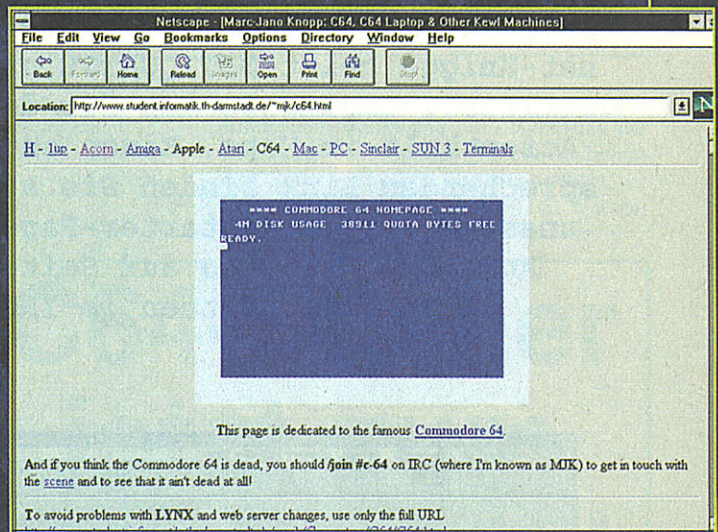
Netscape - [Marc-Jano Knopp: C64, C64 Laptop & Other Kewl Machines]

File Edit View Go Bookmarks Options Directory Window Help

Back Forward Home Reload Images Open Print Find Stop

Location: http://www.student.informatik.th-darmstadt.de/~mjk/c64.html

H - 1up - Acorn - Amiga - Apple - Atari - C64 - Mac - PC - Sinclair - SUN 3 - Terminals

**** COMMODORE 64 HOMEPAGE ****
4M DISK USAGE 38911 QUOTA BYTES FREE
READY.

This page is dedicated to the famous Commodore 64.

And if you think the Commodore 64 is dead, you should /join #c-64 on IRC (where I'm known as MJK) to get in touch with the scene and to see that it ain't dead at all!

To avoid problems with LYNX and web server changes, use only the full URL

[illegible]